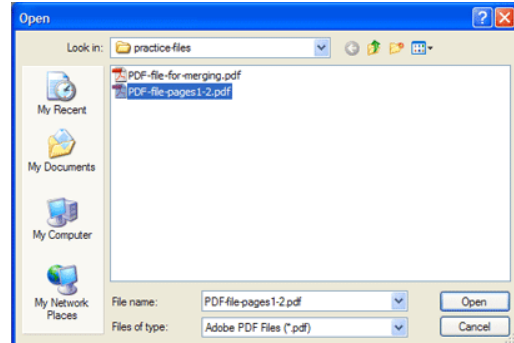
Open

Look in: practice-files

PDF-file-for-merging.pdf
PDF-file-pages1-2.pdf

My Recent
My Documents
My Computer
My Network Places

File name: PDF-file-pages1-2.pdf
Files of type: Adobe PDF Files (*.pdf)

Open
Cancel